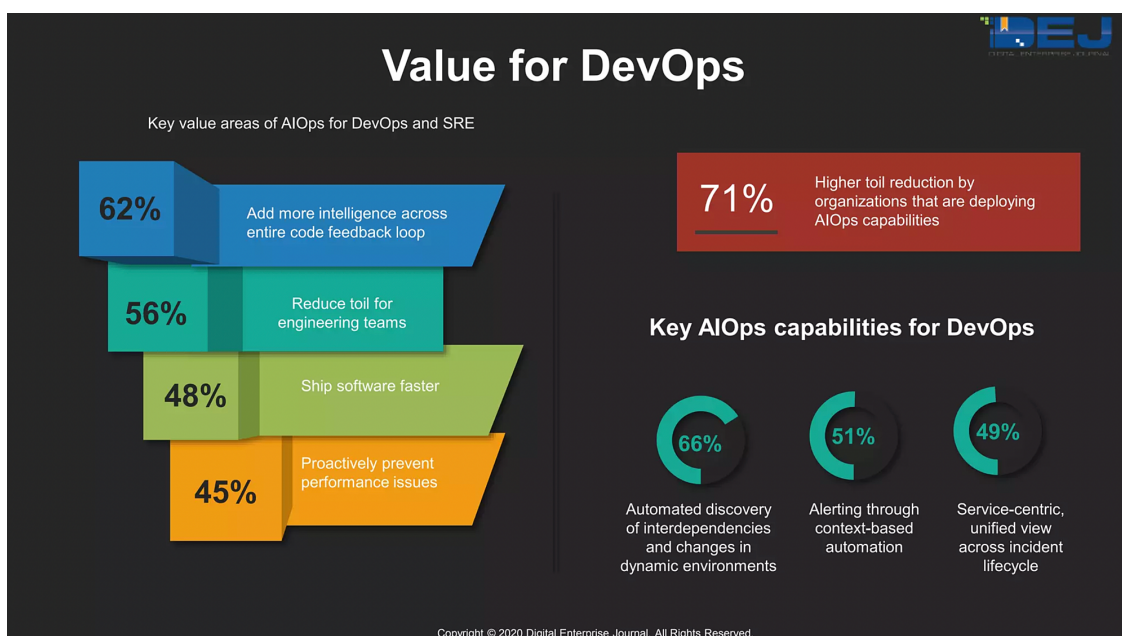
DEJ

Value for DevOps

Key value areas of AIOps for DevOps and SRE

62% Add more intelligence across entire code feedback loop

56% Reduce toil for engineering teams

48% Ship software faster

45% Proactively prevent performance issues

71% Higher toil reduction by organizations that are deploying AIOps capabilities

Key AIOps capabilities for DevOps

66%
Automated discovery of interdependencies and changes in dynamic environments

51%
Alerting through context-based automation

49%
Service-centric, unified view across incident lifecycle

Copyright © 2020 Digital Enterprise Journal. All Rights Reserved